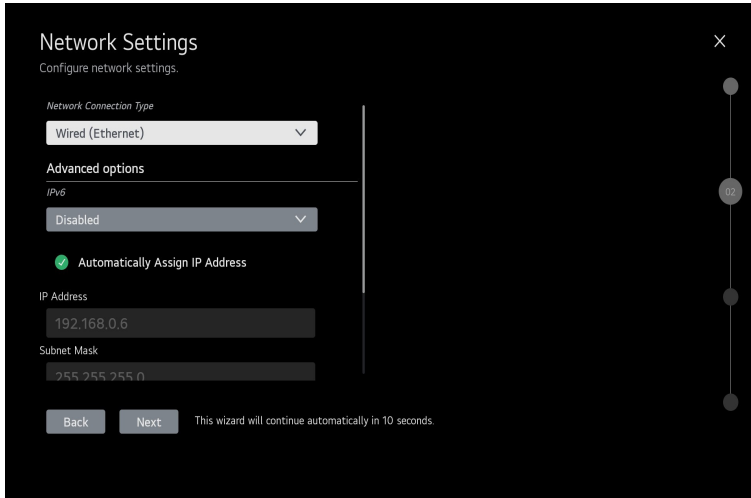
Network Settings
Configure network settings.

Network Connection Type

Wired (Ethernet)

Advanced options

IPv6

Disabled

Automatically Assign IP Address

IP Address

192.168.0.6

Subnet Mask

255.255.255.0

Back Next This wizard will continue automatically in 10 seconds.

×

02